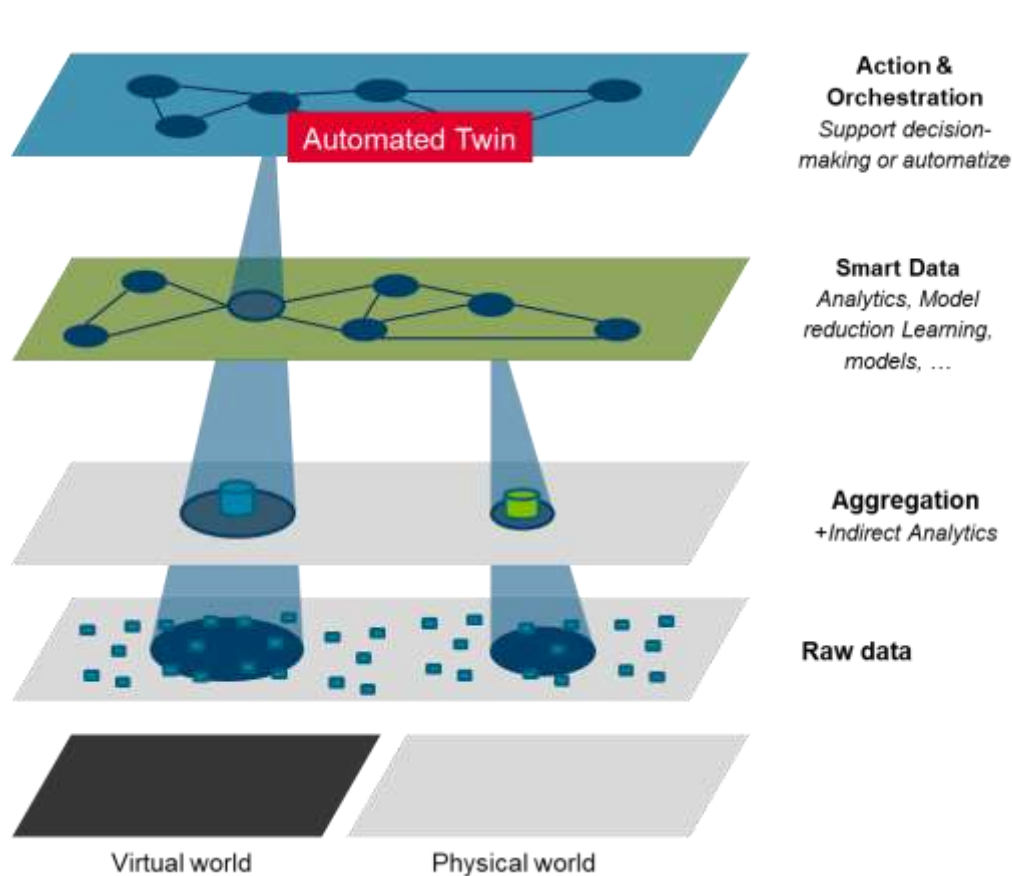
Automated Twin

Action & Orchestration
Support decision-making or automatize

Smart Data
Analytics, Model reduction Learning, models, …

Aggregation
+Indirect Analytics

Raw data

Virtual world

Physical world